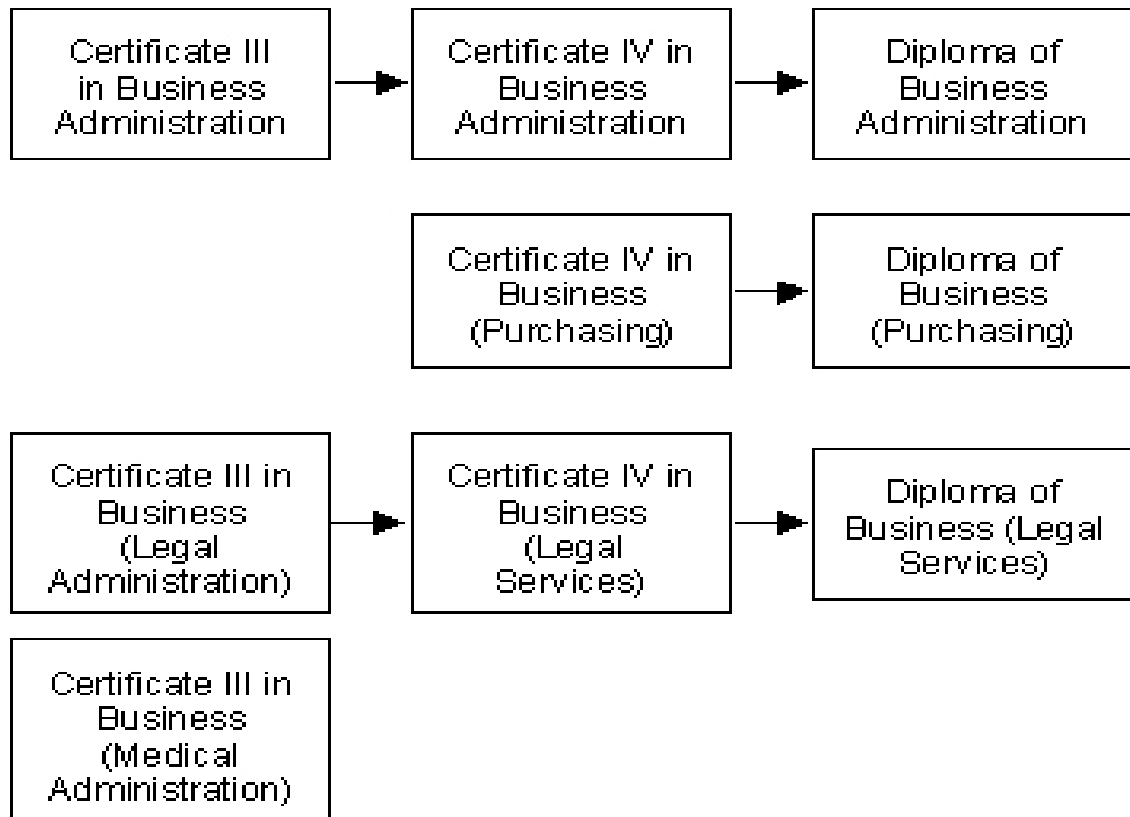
Certificate III in Business Administration

Certificate IV in Business Administration

Diploma of Business Administration

Certificate IV in Business (Purchasing)

Diploma of Business (Purchasing)

Certificate III in Business (Legal Administration)

Certificate IV in Business (Legal Services)

Diploma of Business (Legal Services)

Certificate III in Business (Medical Administration)